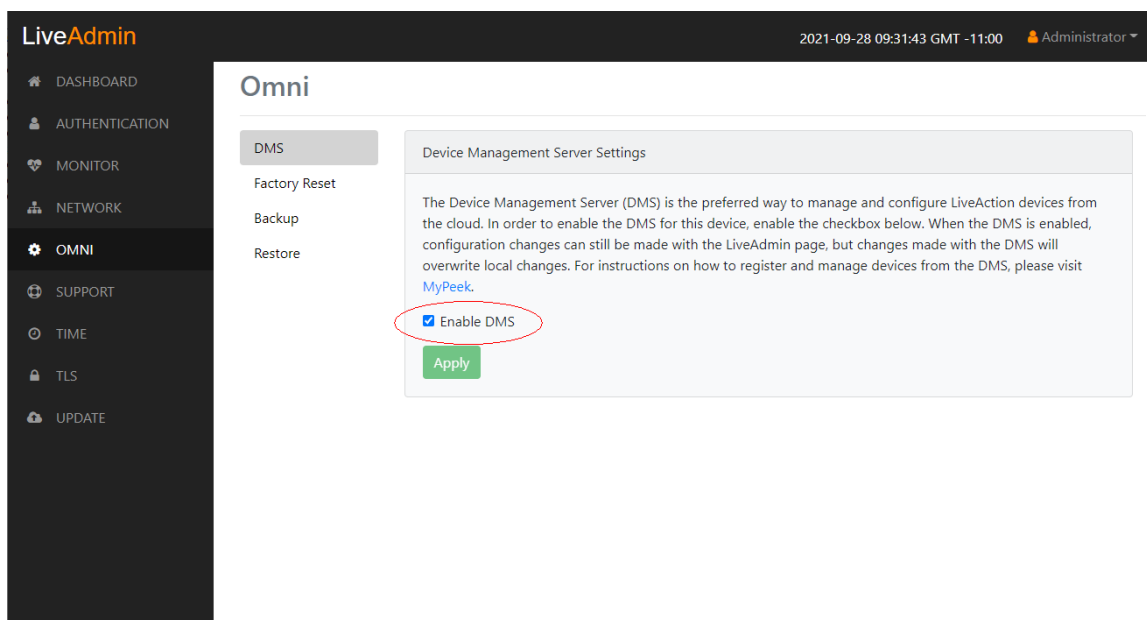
LiveAdmin

2021-09-28 09:31:43 GMT -11:00

Administrator

DASHBOARD
AUTHENTICATION
MONITOR
NETWORK
OMNI
SUPPORT
TIME
TLS
UPDATE

Omni

DMS
Factory Reset
Backup
Restore

Device Management Server Settings

The Device Management Server (DMS) is the preferred way to manage and configure LiveAction devices from the cloud. In order to enable the DMS for this device, enable the checkbox below. When the DMS is enabled, configuration changes can still be made with the LiveAdmin page, but changes made with the DMS will overwrite local changes. For instructions on how to register and manage devices from the DMS, please visit MyPeek.

Enable DMS

Apply